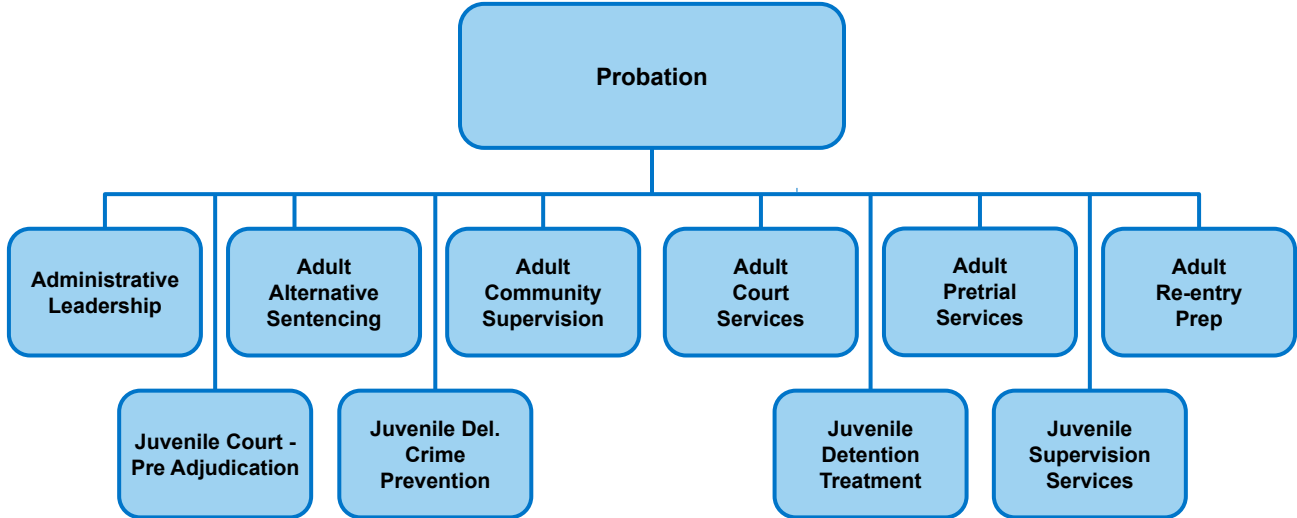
Probation

Administrative Leadership

Adult Alternative Sentencing

Adult Community Supervision

Adult Court Services

Adult Pretrial Services

Adult Re-entry Prep

Juvenile Court - Pre Adjudication

Juvenile Del. Crime Prevention

Juvenile Detention Treatment

Juvenile Supervision Services